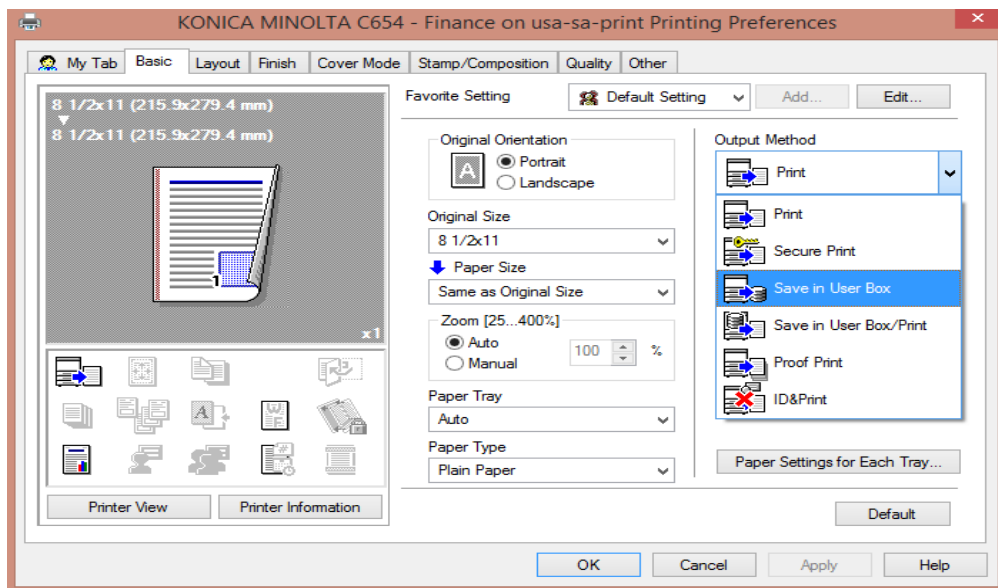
KONICA MINOLTA C654 - Finance on usa-sa-print Printing Preferences

My Tab | Basic | Layout | Finish | Cover Mode | Stamp/Composition | Quality | Other

8 1/2x11 (215.9x279.4 mm)
▼
8 1/2x11 (215.9x279.4 mm)

1

x1

Printer View
Printer Information

Favorite Setting
Default Setting
Add...
Edit...

Original Orientation
Portrait
Landscape

Original Size
8 1/2x11

Paper Size
Same as Original Size

Zoom [25...400%]
Auto
Manual
100
%

Paper Tray
Auto

Paper Type
Plain Paper

Output Method
Print

Print
Secure Print
Save in User Box
Save in User Box/Print
Proof Print
ID&Print

Paper Settings for Each Tray...

Default

OK
Cancel
Apply
Help